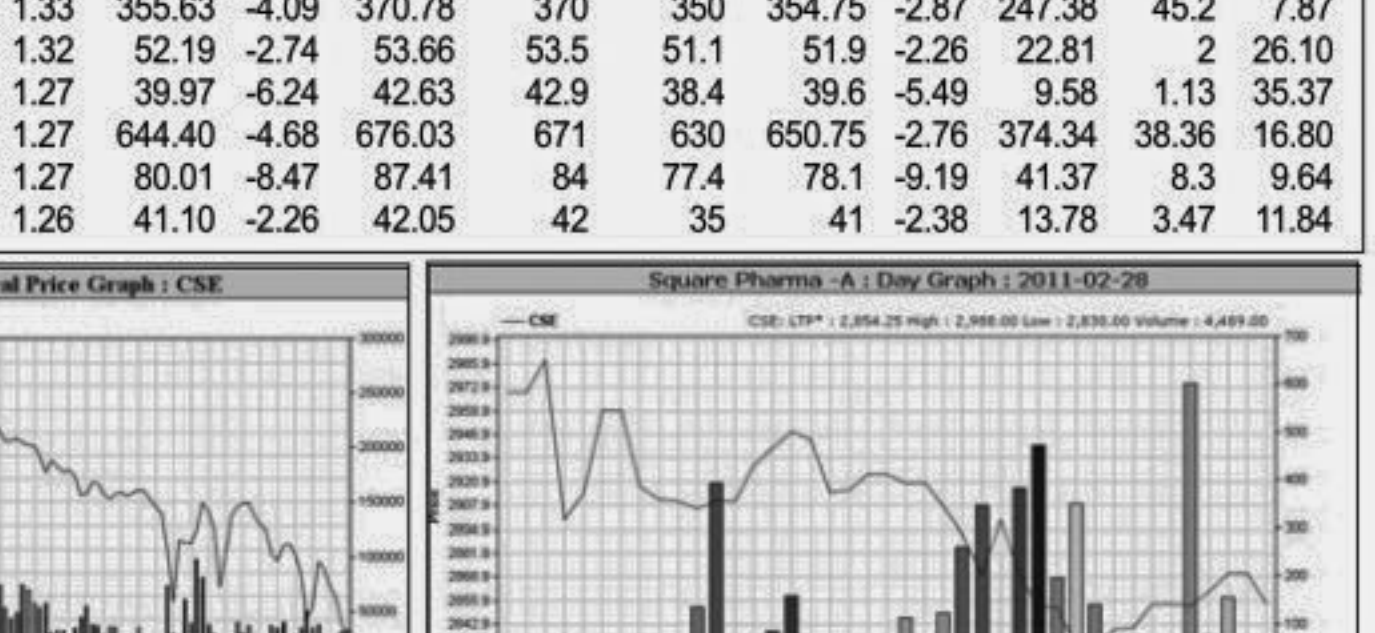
| 1.33 | 355.63 | -4.09 | 370.78 | 370 | 350 | 354.75 | -2.87 | 247.38 | 45.2 | 7.87 |
|---|---|---|---|---|---|---|---|---|---|---|
| 1.32 | 52.19 | -2.74 | 53.66 | 53.5 | 51.1 | 51.9 | -2.26 | 22.81 | 2 | 26.10 |
| 1.27 | 39.97 | -6.24 | 42.63 | 42.9 | 38.4 | 39.6 | -5.49 | 9.58 | 1.13 | 35.37 |
| 1.27 | 644.40 | -4.68 | 676.03 | 671 | 630 | 650.75 | -2.76 | 374.34 | 38.36 | 16.80 |
| 1.27 | 80.01 | -8.47 | 87.41 | 84 | 77.4 | 78.1 | -9.19 | 41.37 | 8.3 | 9.64 |
| 1.26 | 41.10 | -2.26 | 42.05 | 42 | 35 | 41 | -2.38 | 13.78 | 3.47 | 11.84 |

al Price Graph : CSE

300000
250000
200000
150000
100000
50000

Square Pharma -A : Day Graph : 2011-02-28

— CSE

CSE: LTP* : 2,854.25 High : 2,988.00 Low : 2,830.00 Volume : 4,489.00

Price

2998.9
2985.9
2972.9
2959.9
2946.9
2933.9
2920.9
2907.9
2894.9
2881.9
2868.9
2855.9
2842.9

700
600
500
400
300
200
100